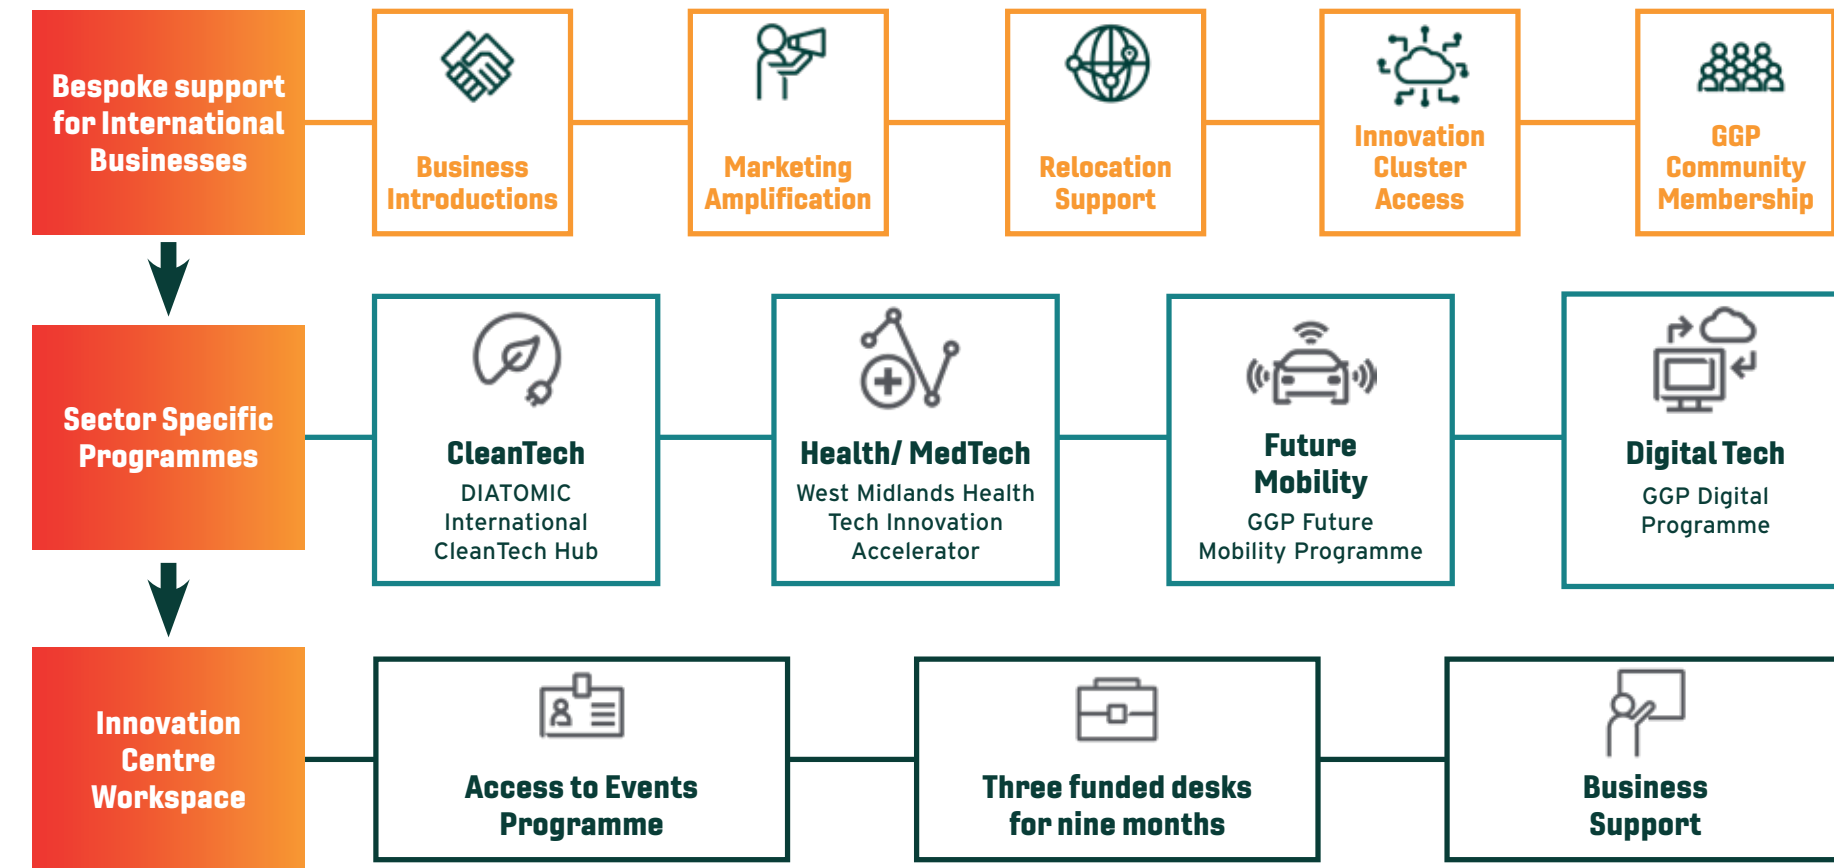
Bespoke support for International Businesses

Business Introductions

Marketing Amplification

Relocation Support

Innovation Cluster Access

GGP Community Membership

Sector Specific Programmes

CleanTech
DIATOMIC International CleanTech Hub

Health/ MedTech
West Midlands Health Tech Innovation Accelerator

Future Mobility
GGP Future Mobility Programme

Digital Tech
GGP Digital Programme

Innovation Centre Workspace

Access to Events Programme

Three funded desks for nine months

Business Support